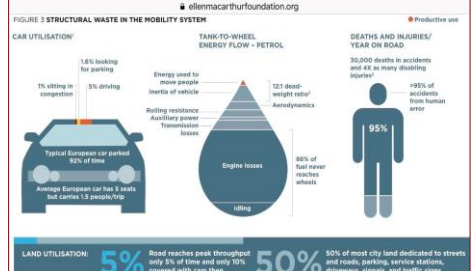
ellenmacarthurfoundation.org

FIGURE 3 STRUCTURAL WASTE IN THE MOBILITY SYSTEM

Productive use

CAR UTILISATION¹

1.6% looking for parking

1% sitting in congestion

5% driving

Typical European car parked 92% of time

Average European car has 5 seats but carries 1.5 people/trip

TANK-TO-WHEEL ENERGY FLOW – PETROL

Energy used to move people

Inertia of vehicle

12:1 dead-weight ratio²

Aerodynamics

Rolling resistance

Auxiliary power

Transmission losses

Engine losses

86% of fuel never reaches wheels

Idling

DEATHS AND INJURIES/ YEAR ON ROAD

30,000 deaths in accidents and 4X as many disabling injuries³

>95% of accidents from human error

95%

LAND UTILISATION:

5%

Road reaches peak throughput only 5% of time and only 10% covered with cars then

50%

50% of most city land dedicated to streets and roads, parking, service stations, driveways, signals, and traffic signs